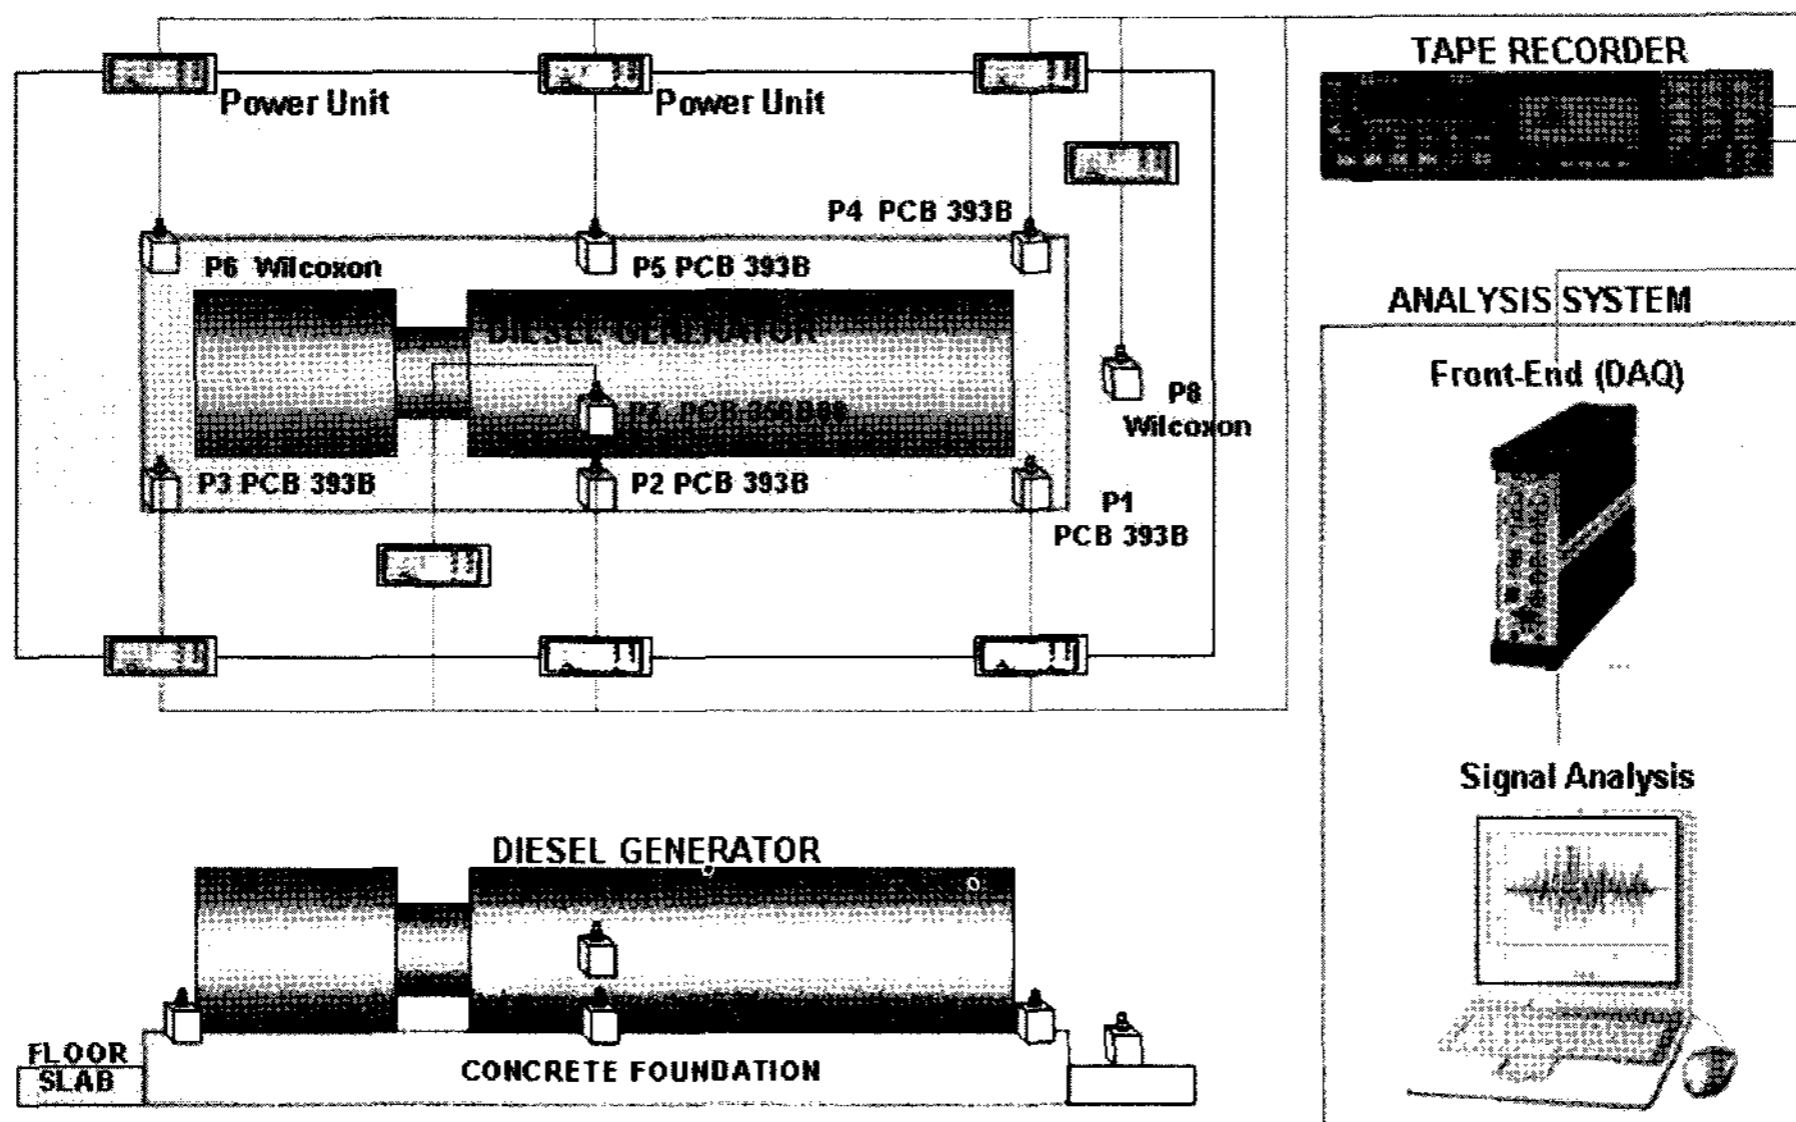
Power Unit

Power Unit

TAPE RECORDER

P4 PCB 393B

P6 Wilcoxon

P5 PCB 393B

DIESEL GENERATOR

P7 PCB 356B08

P8 Wilcoxon

P3 PCB 393B

P2 PCB 393B

P1 PCB 393B

ANALYSIS SYSTEM

Front-End (DAQ)

Signal Analysis

DIESEL GENERATOR

FLOOR SLAB

CONCRETE FOUNDATION